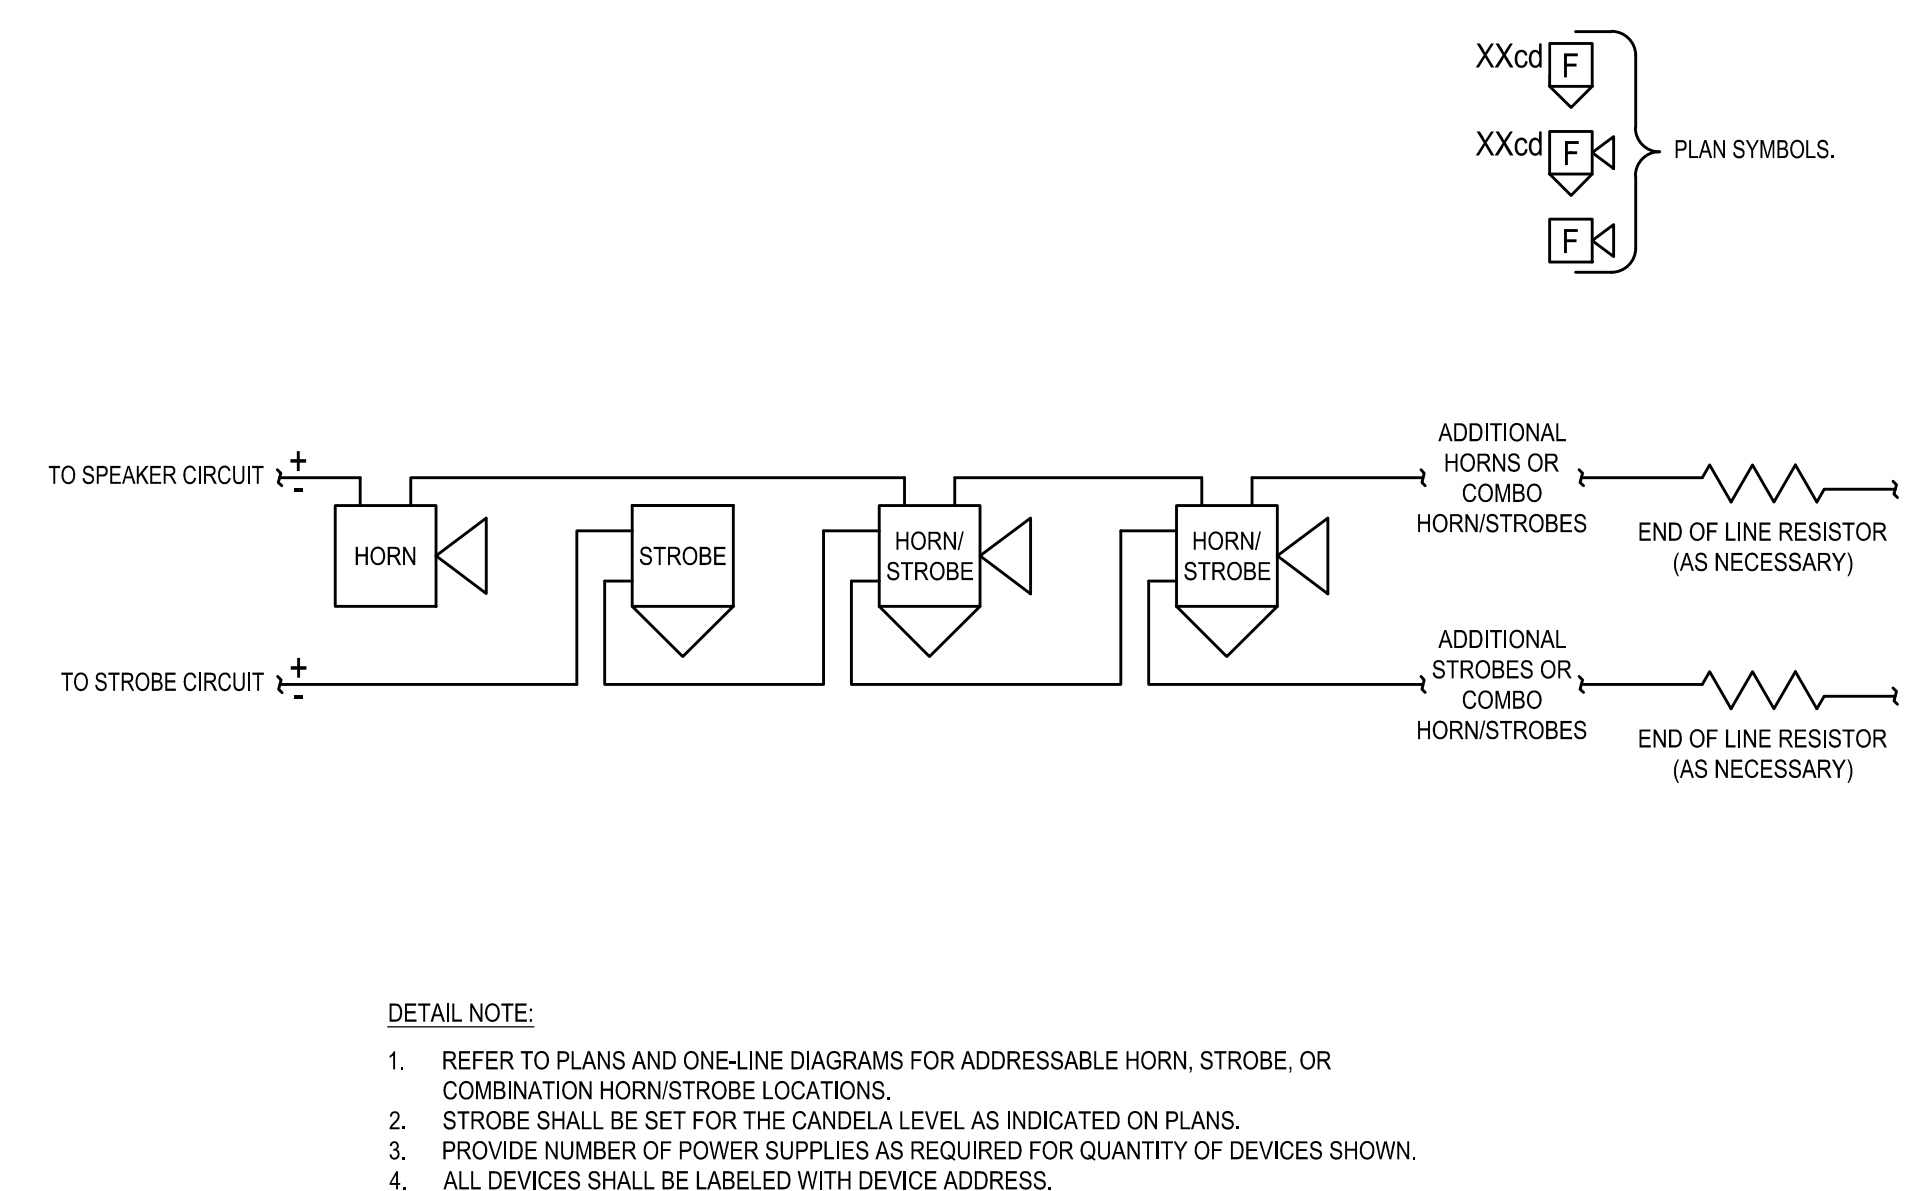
XXcd F

XXcd F

F

PLAN SYMBOLS.

TO SPEAKER CIRCUIT + -

HORN

STROBE

HORN/ STROBE

HORN/ STROBE

ADDITIONAL HORNS OR COMBO HORN/STROBES

END OF LINE RESISTOR (AS NECESSARY)

TO STROBE CIRCUIT + -

ADDITIONAL STROBES OR COMBO HORN/STROBES

END OF LINE RESISTOR (AS NECESSARY)

DETAIL NOTE:

1. REFER TO PLANS AND ONE-LINE DIAGRAMS FOR ADDRESSABLE HORN, STROBE, OR COMBINATION HORN/STROBE LOCATIONS.
2. STROBE SHALL BE SET FOR THE CANDELA LEVEL AS INDICATED ON PLANS.
3. PROVIDE NUMBER OF POWER SUPPLIES AS REQUIRED FOR QUANTITY OF DEVICES SHOWN.
4. ALL DEVICES SHALL BE LABELED WITH DEVICE ADDRESS.